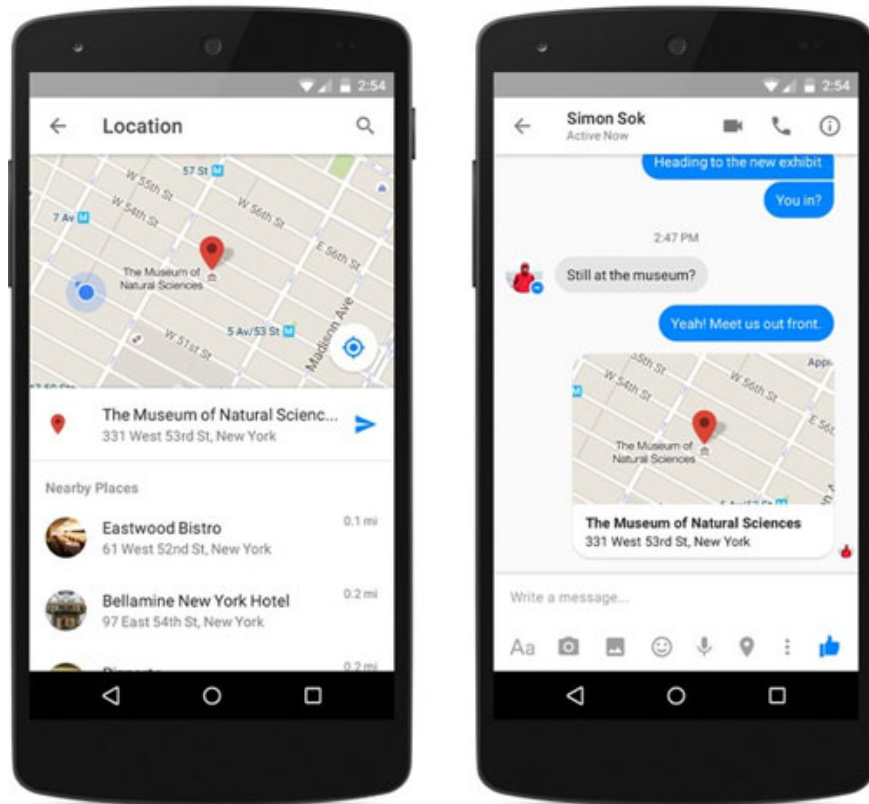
2:54

Location

57 St
W 55th St
W 54th St
7 Av
W 56th St
E 56th St
The Museum of Natural Sciences
5 Av/53 St
Madison Ave
W 51st St

The Museum of Natural Scienc...
331 West 53rd St, New York

Nearby Places

Eastwood Bistro
61 West 52nd St, New York
0.1 mi

Bellamine New York Hotel
97 East 54th St, New York
0.2 mi

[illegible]
0.2 mi

2:54

Simon Sok
Active Now

Heading to the new exhibit

You in?

2:47 PM

Still at the museum?

Yeah! Meet us out front.

55th St
W 54th St
W 56th St
E 56
The Museum of Natural Sciences

The Museum of Natural Sciences
331 West 53rd St, New York

Write a message...

Aa